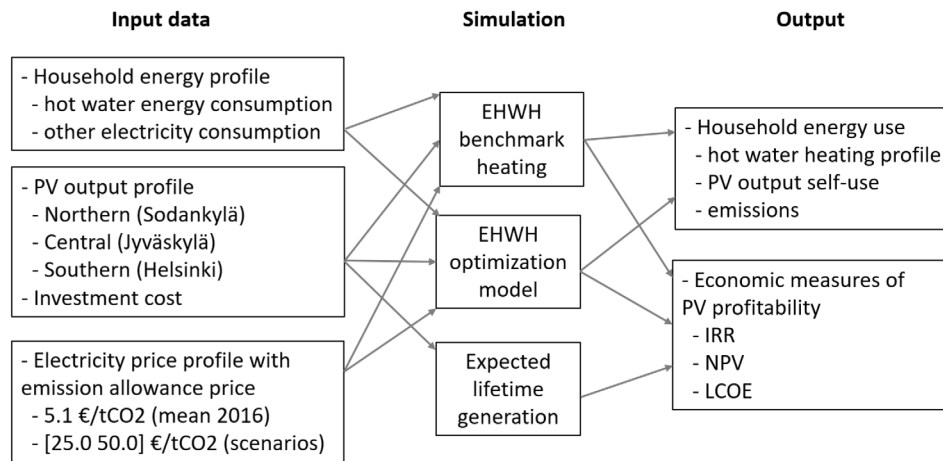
Input data

Simulation

Output

- Household energy profile
- hot water energy consumption
- other electricity consumption

- PV output profile
- Northern (Sodankylä)
- Central (Jyväskylä)
- Southern (Helsinki)
- Investment cost

- Electricity price profile with emission allowance price
- 5.1 €/tCO2 (mean 2016)
- [25.0 50.0] €/tCO2 (scenarios)

EHWH benchmark heating

EHWH optimization model

Expected lifetime generation

- Household energy use
- hot water heating profile
- PV output self-use
- emissions

- Economic measures of PV profitability
- IRR
- NPV
- LCOE